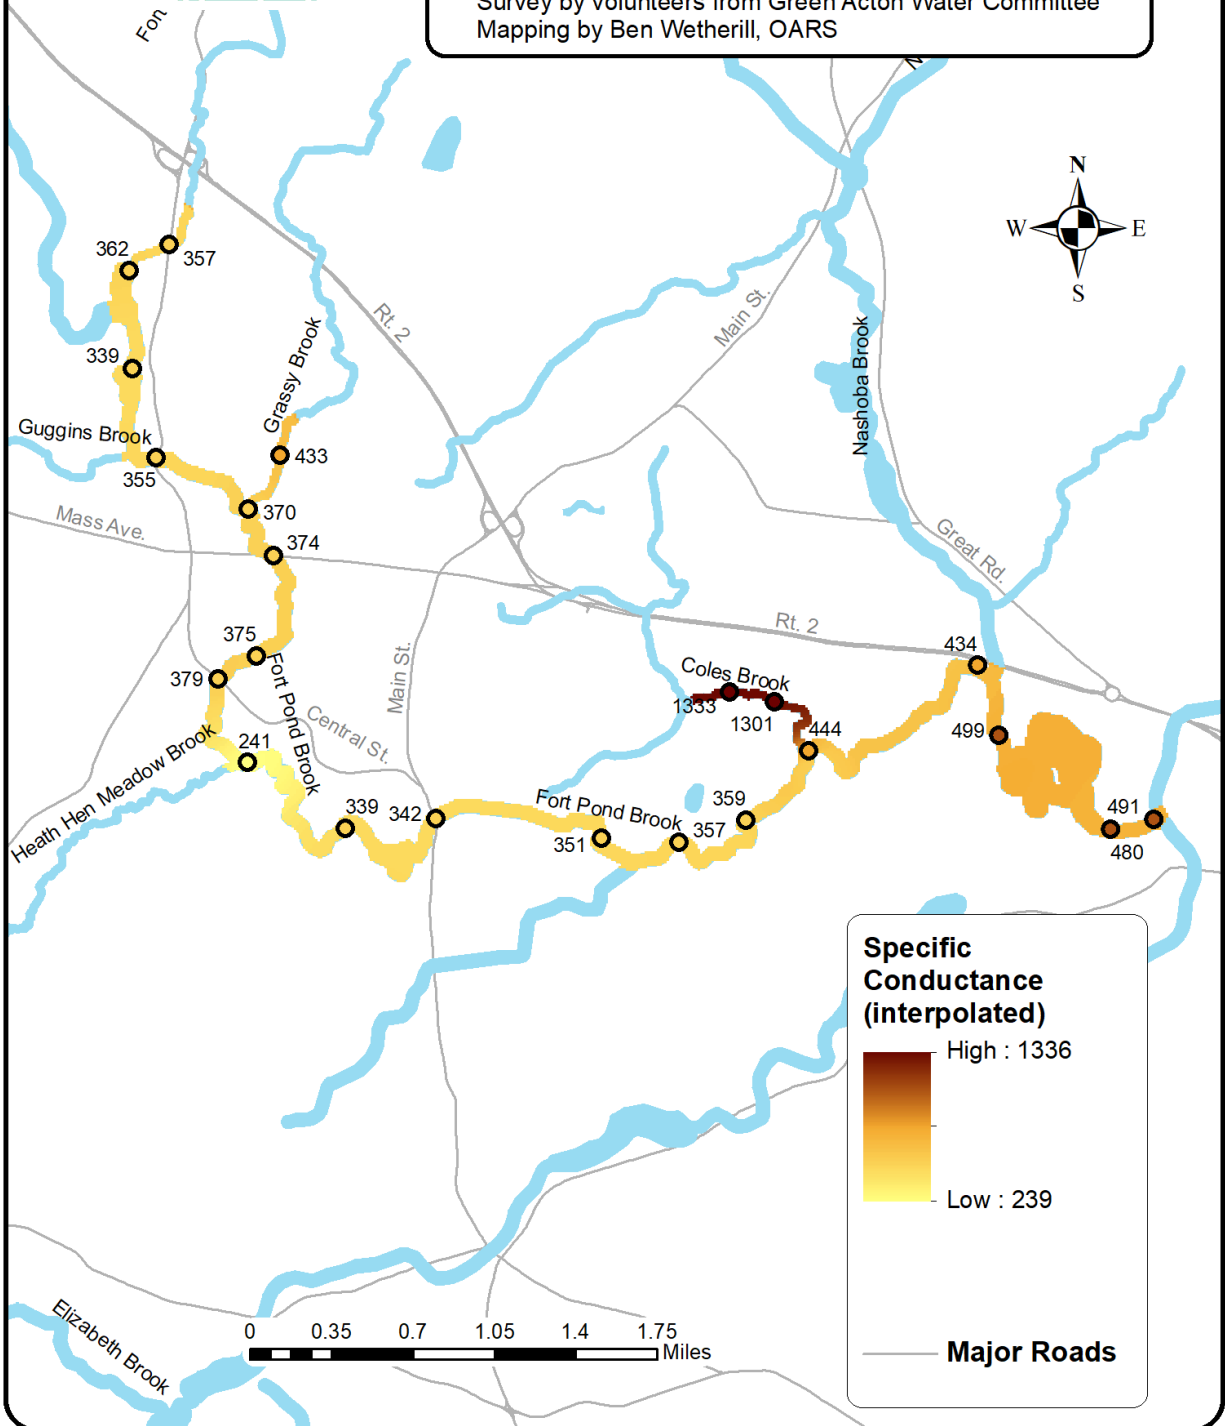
Survey by Volunteers from Green Acton Water Committee
Mapping by Ben Wetherill, OARS

Fon

N
W
E
S

362
357
339
Guggins Brook
355
Grassy Brook
433
370
374
Rt. 2
Main St.
Nashoba Brook
Mass Ave.
Great Rd.
Rt. 2
375
379
Fort Pond Brook
Central St.
Main St.
Heath Hen Meadow Brook
241
339
342
Coles Brook
1333
1301
444
434
499
Fort Pond Brook
351
357
359
491
480

Specific Conductance (interpolated)
High : 1336
Low : 239

Elizabeth Brook
0
0.35
0.7
1.05
1.4
1.75
Miles

Major Roads